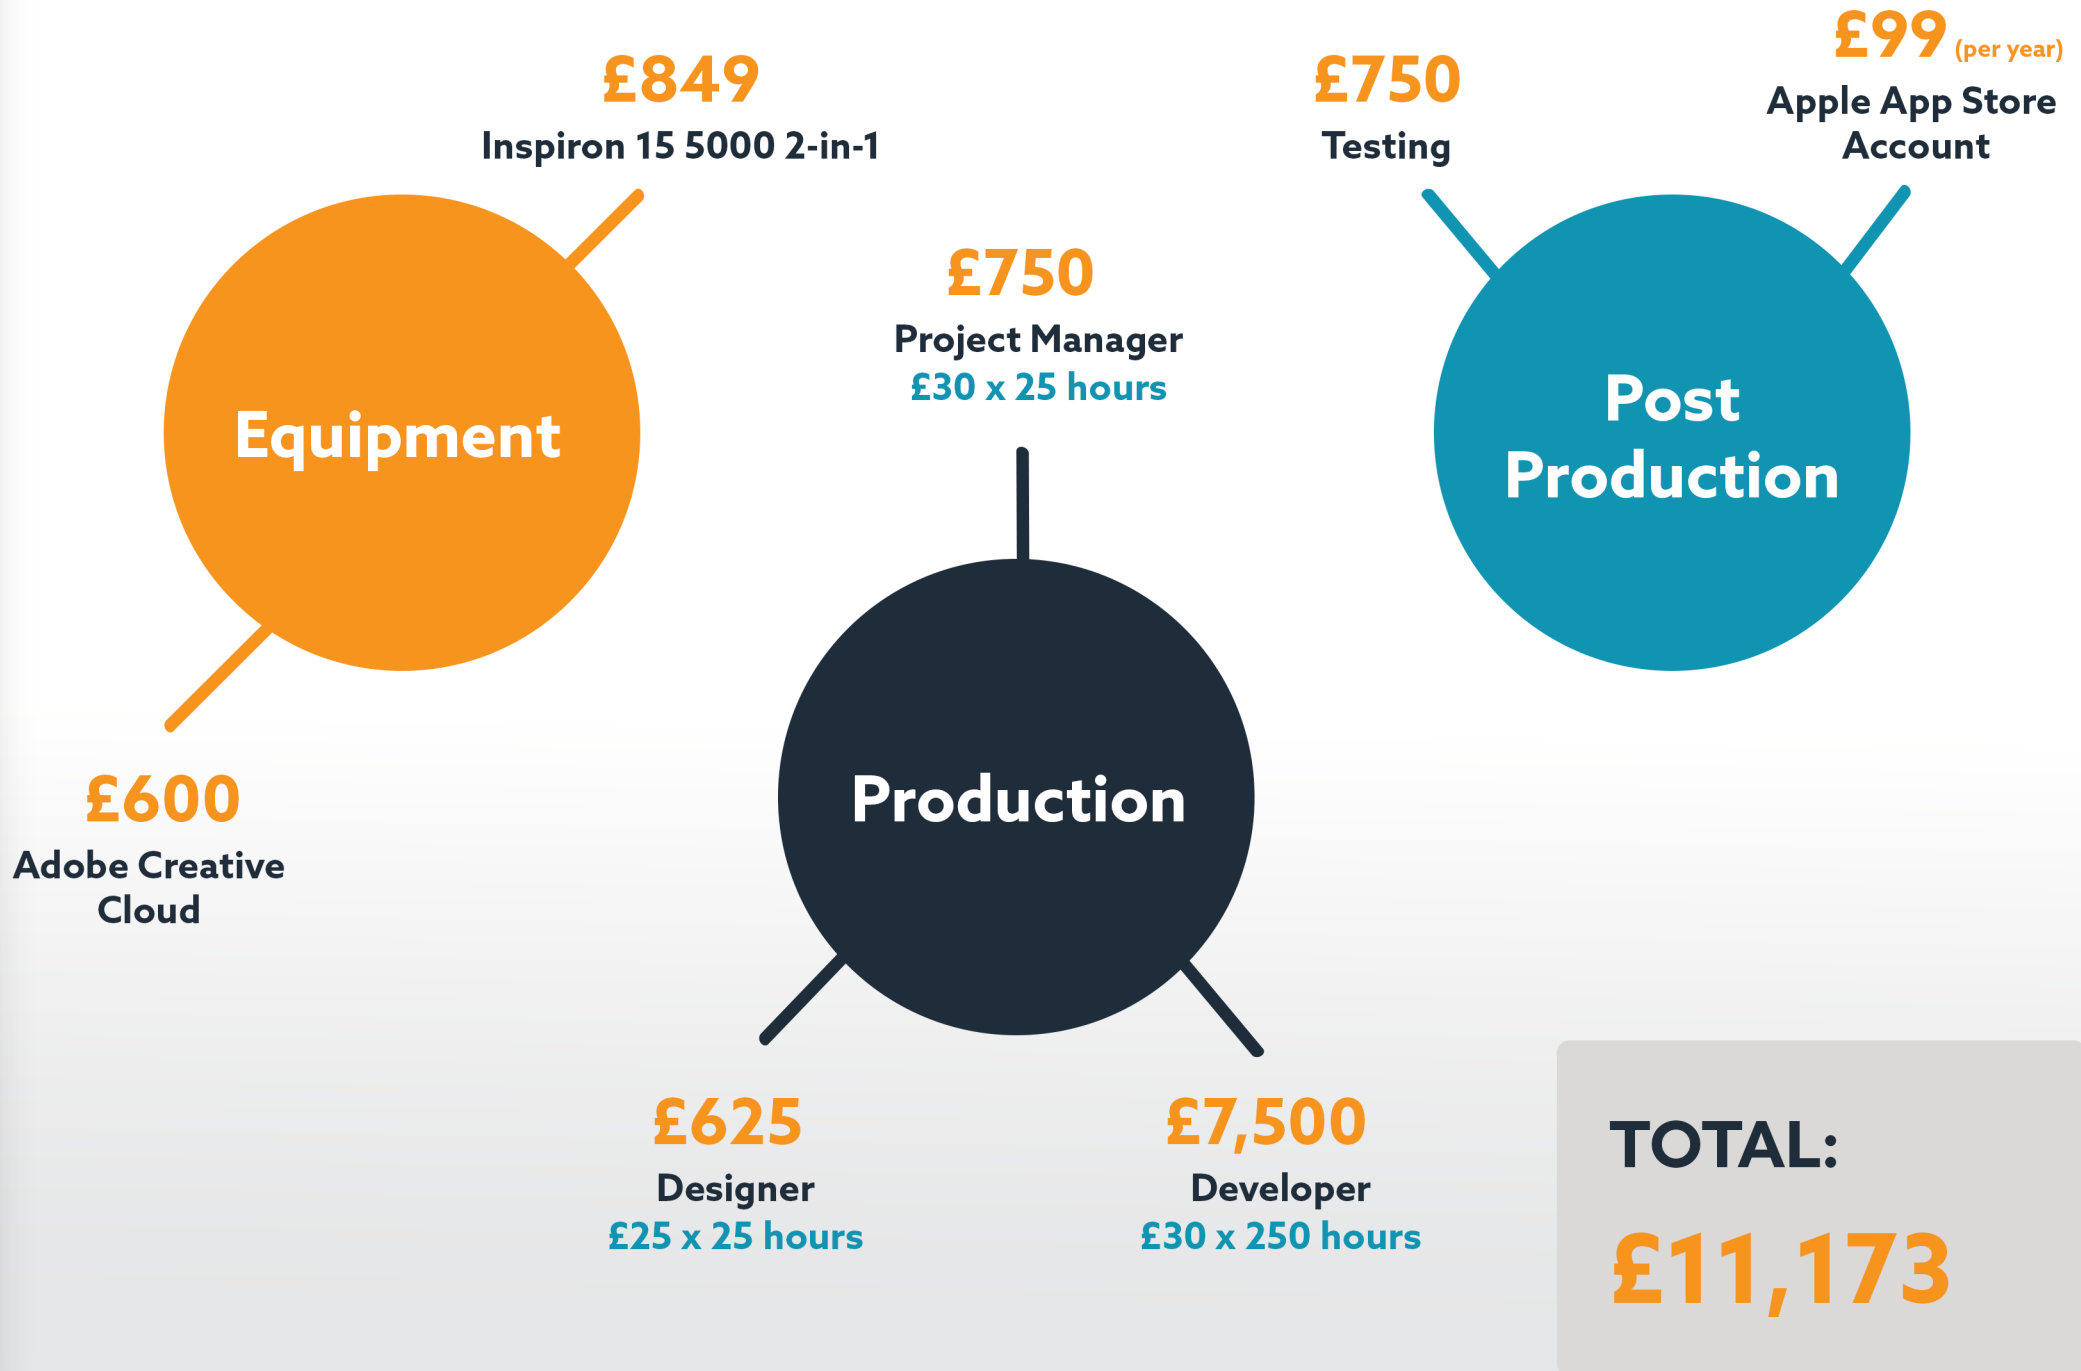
£849
Inspiron 15 5000 2-in-1

£750
Testing

£99 (per year)
Apple App Store Account

Equipment

£750
Project Manager
£30 x 25 hours

Post Production

£600
Adobe Creative Cloud

Production

£625
Designer
£25 x 25 hours

£7,500
Developer
£30 x 250 hours

TOTAL:
£11,173